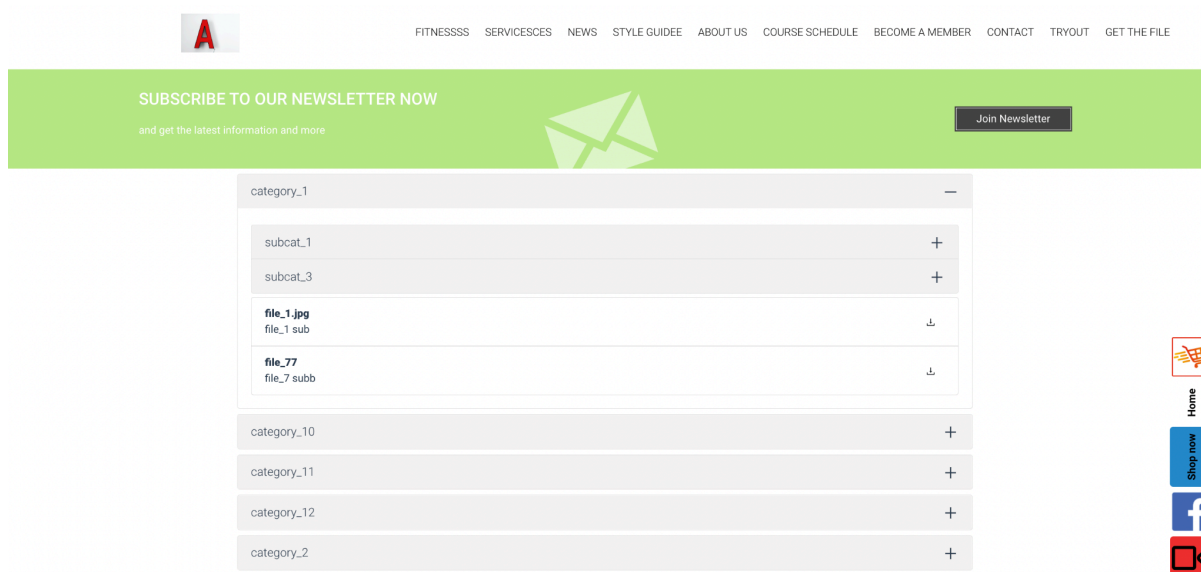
A

FITNESSSS SERVICESCES NEWS STYLE GUIDEE ABOUT US COURSE SCHEDULE BECOME A MEMBER CONTACT TRYOUT GET THE FILE

SUBSCRIBE TO OUR NEWSLETTER NOW

and get the latest information and more

Join Newsletter

category_1 –

subcat_1 +

subcat_3 +

file_1.jpg
file_1 sub

file_77
file_7 subb

category_10 +

category_11 +

category_12 +

category_2 +

Home

Shop now